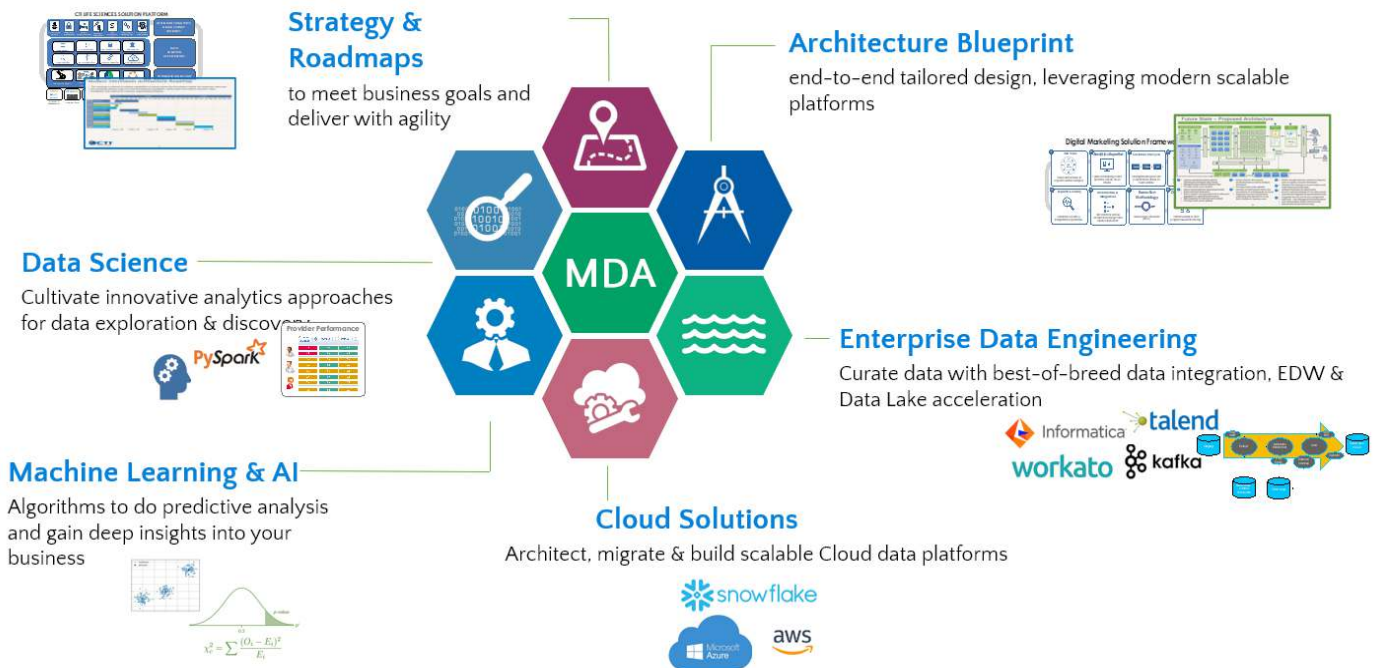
Strategy & Roadmaps
to meet business goals and deliver with agility

Architecture Blueprint
end-to-end tailored design, leveraging modern scalable platforms

Digital Marketing Solution Framew

Data Science
Cultivate innovative analytics approaches for data exploration & discovery

PySpark

Provider Performance

MDA

Enterprise Data Engineering
Curate data with best-of-breed data integration, EDW & Data Lake acceleration

Informatica talend
workato kafka

Machine Learning & AI
Algorithms to do predictive analysis and gain deep insights into your business

$\chi^2 = \sum \frac{(O_i - E_i)^2}{E_i}$

Cloud Solutions
Architect, migrate & build scalable Cloud data platforms

snowflake
Microsoft Azure
aws